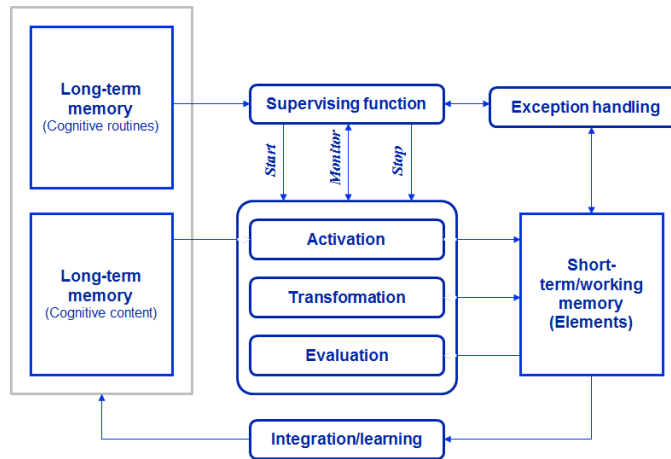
Long-term memory
(Cognitive routines)

Supervising function

Exception handling

Start

Monitor

Stop

Long-term memory
(Cognitive content)

Activation

Transformation

Evaluation

Short-term/working memory
(Elements)

Integration/learning